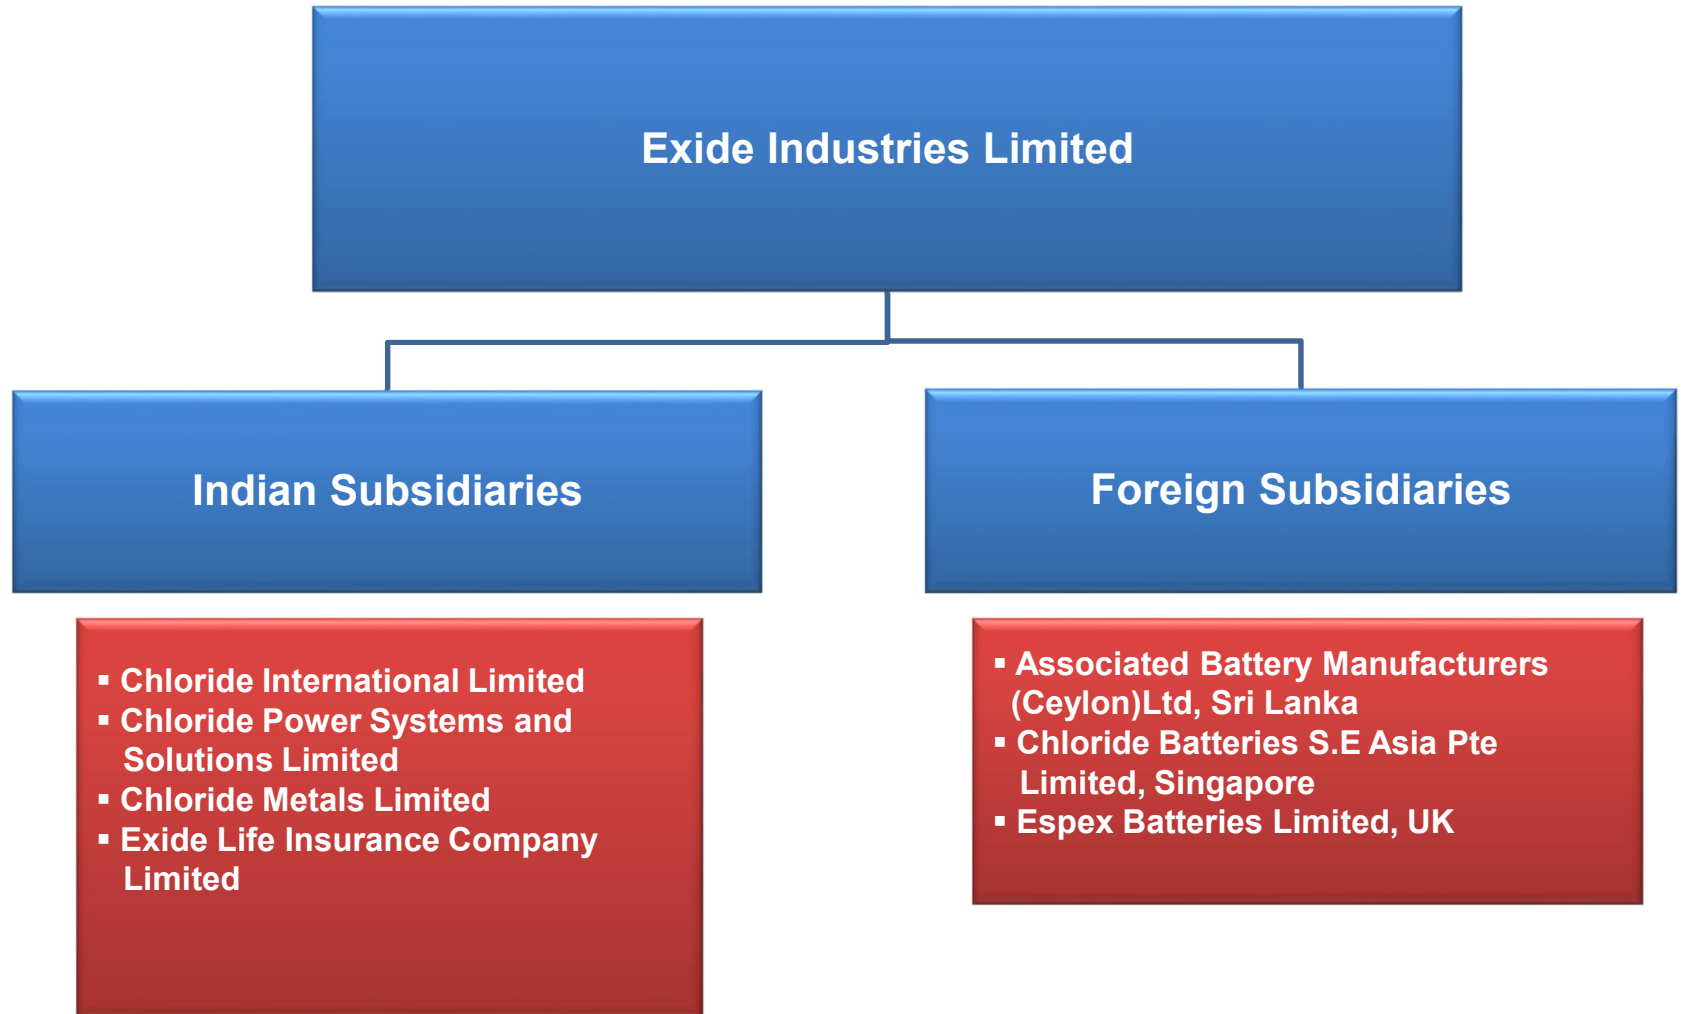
Exide Industries Limited

Indian Subsidiaries

Foreign Subsidiaries

▪ Chloride International Limited
▪ Chloride Power Systems and Solutions Limited
▪ Chloride Metals Limited
▪ Exide Life Insurance Company Limited

▪ Associated Battery Manufacturers (Ceylon)Ltd, Sri Lanka
▪ Chloride Batteries S.E Asia Pte Limited, Singapore
▪ Espex Batteries Limited, UK